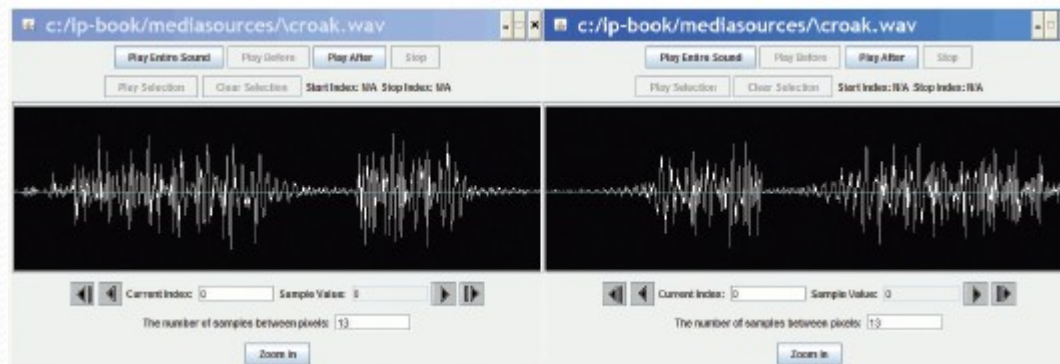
c:/lp-book/mediasources/\croak.wav

Play Entire Sound | Play Before | Play After | Stop

Play Selection | Clear Selection | Start Index: N/A Stop Index: N/A

Current Index: 0 Sample Value: 0

The number of samples between pixels: 13

Zoom In

c:/lp-book/mediasources/\croak.wav

Play Entire Sound | Play Before | Play After | Stop

Play Selection | Clear Selection | Start Index: N/A Stop Index: N/A

Current Index: 0 Sample Value: 0

The number of samples between pixels: 13

Zoom In